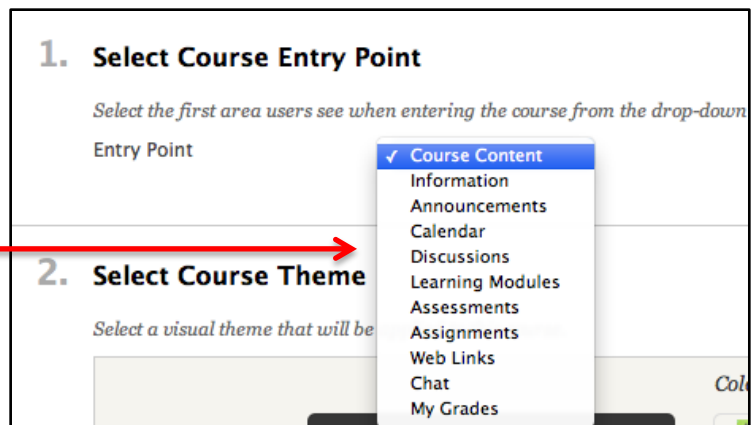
1. Select Course Entry Point

Select the first area users see when entering the course from the drop-down

Entry Point

✓ Course Content
Information
Announcements
Calendar
Discussions
Learning Modules
Assessments
Assignments
Web Links
Chat
My Grades

2. Select Course Theme

Select a visual theme that will be

Col